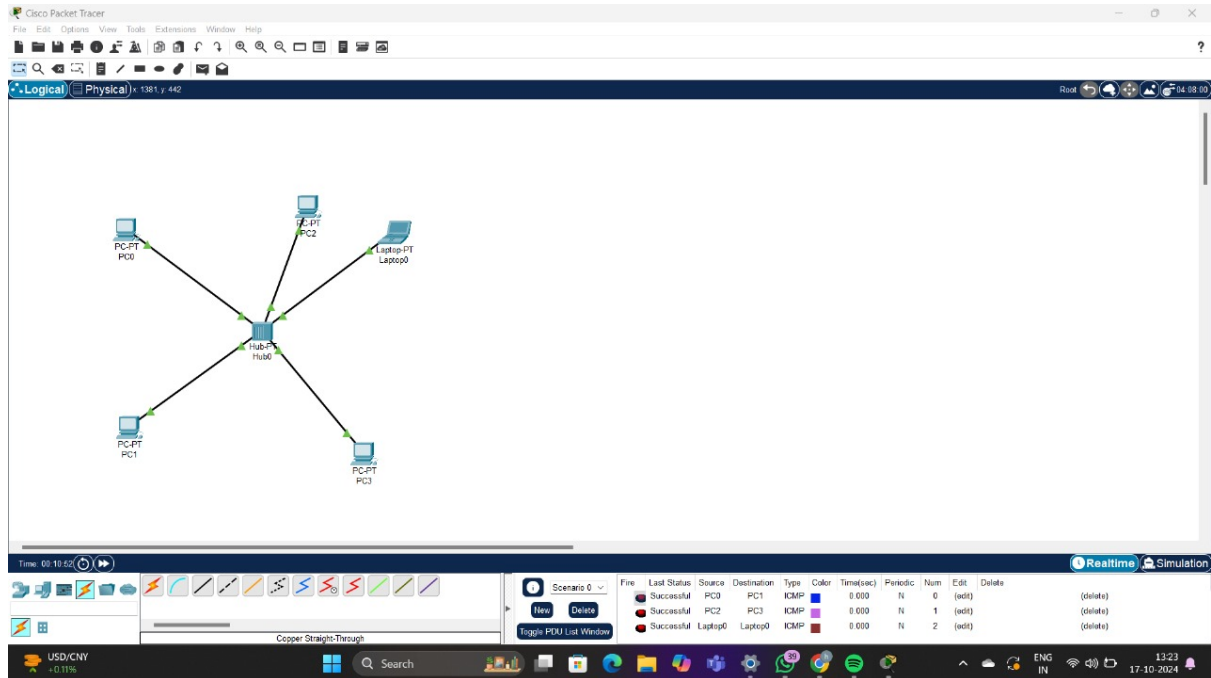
Cisco Packet Tracer

File Edit Options View Tools Extensions Window Help

?

Logical Physical x: 1381, y: 442

Root 04:08:00

PC-PT
PC0

PC-PT
PC2

Laptop-PT
Laptop0

Hub-PT
Hub0

PC-PT
PC1

PC-PT
PC3

Time: 00:10:52

Realtime Simulation

Copper Straight-Through

Scenario 0

New Delete

Toggle PDU List Window

| Fire | Last Status | Source | Destination | Type | Color | Time(sec) | Periodic | Num | Edit | Delete |
|---|---|---|---|---|---|---|---|---|---|---|
| | Successful | PC0 | PC1 | ICMP | | 0.000 | N | 0 | (edit) | (delete) |
| | Successful | PC2 | PC3 | ICMP | | 0.000 | N | 1 | (edit) | (delete) |
| | Successful | Laptop0 | Laptop0 | ICMP | | 0.000 | N | 2 | (edit) | (delete) |

USD/CNY
+0.11%

Search

39

ENG
IN

13:23
17-10-2024